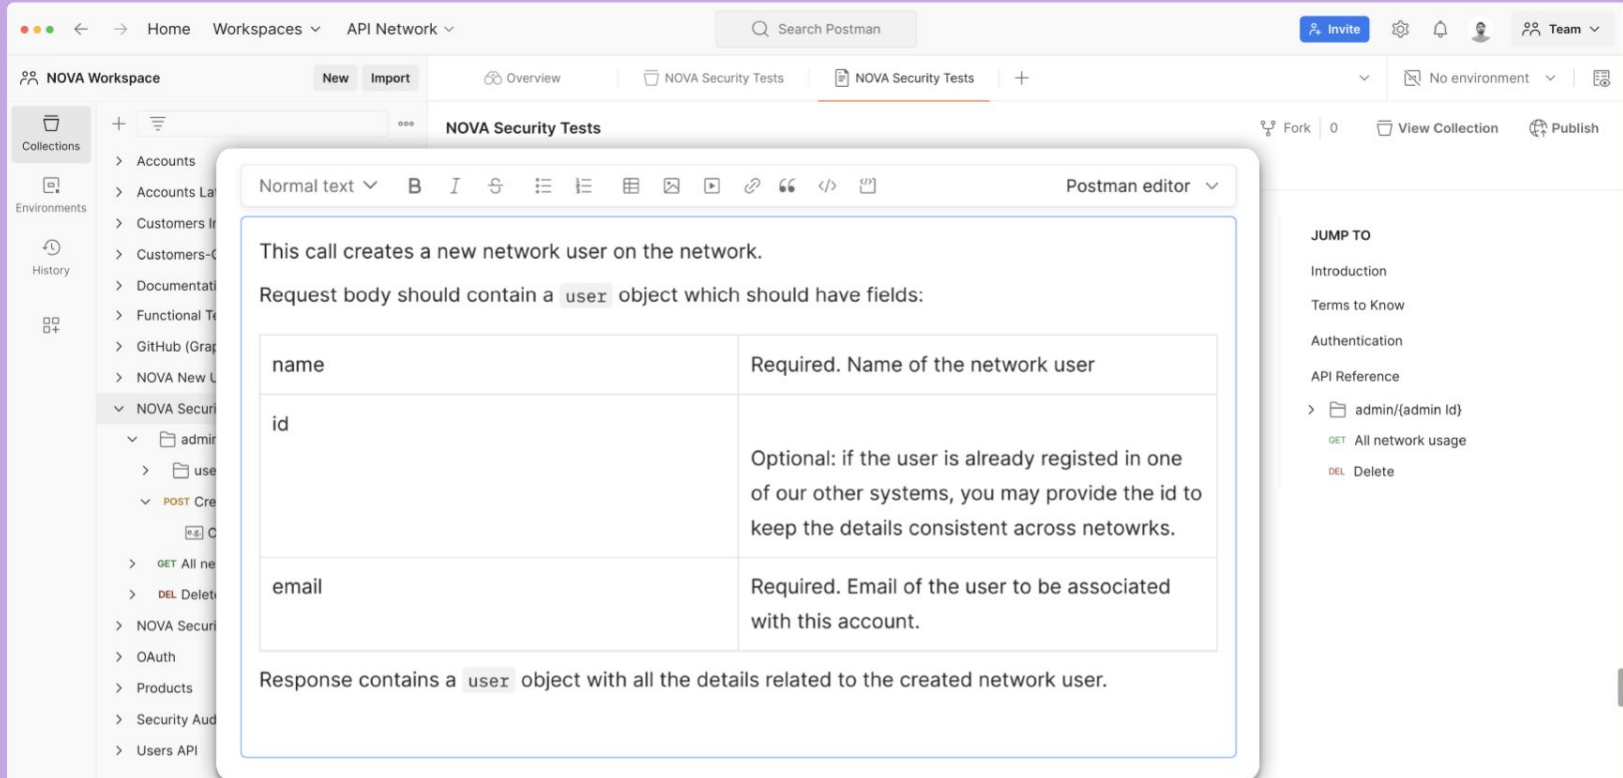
Home Workspaces API Network
Search Postman
Invite Team

NOVA Workspace New Import
Overview NOVA Security Tests NOVA Security Tests +
No environment

Collections
Environments
History

Accounts
Accounts La
Customers I
Customers-
Documentati
Functional T
GitHub (Gra
NOVA New U
NOVA Secur
admi
use
POST Cre
C
GET All ne
DEL Delet
NOVA Secur
OAuth
Products
Security Aud
Users API

NOVA Security Tests
Fork 0 View Collection Publish

Normal text B I S Postman editor

This call creates a new network user on the network.

Request body should contain a `user` object which should have fields:

| name | Required. Name of the network user |
|---|---|
| id | Optional: if the user is already registed in one of our other systems, you may provide the id to keep the details consistent across netowrks. |
| email | Required. Email of the user to be associated with this account. |

Response contains a `user` object with all the details related to the created network user.

JUMP TO
Introduction
Terms to Know
Authentication
API Reference
admin/{admin Id}
GET All network usage
DEL Delete